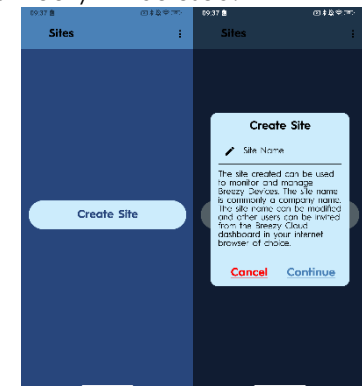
09:37
Sites
Create Site

09:37
Sites
Create Site
Site Name
The site created can be used to monitor and manage Breezy Devices. The site name is commonly a company name. The site name can be modified and other users can be invited from the Breezy Cloud dashboard in your internet browser of choice.
Cancel
Continue